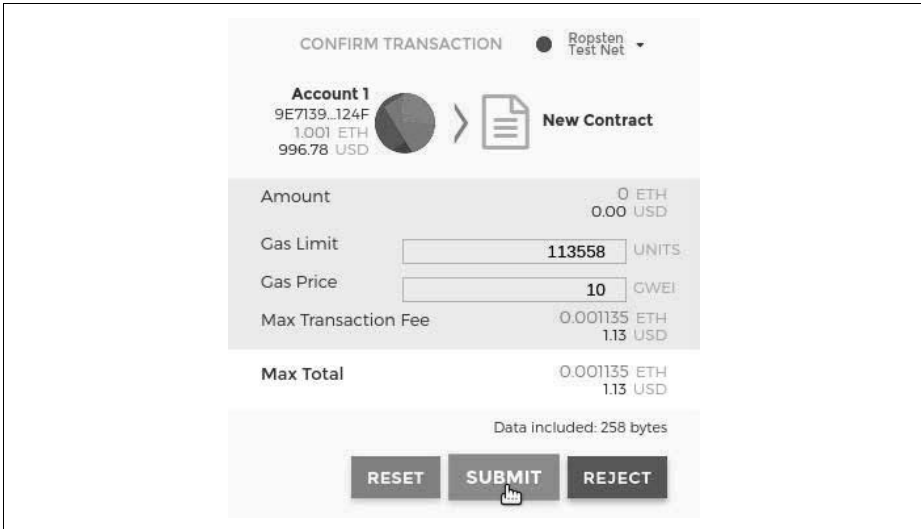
CONFIRM TRANSACTION

Ropsten Test Net

Account 1
9E7139...124F
1.001 ETH
996.78 USD

New Contract

Amount
0 ETH
0.00 USD

Gas Limit
113558
UNITS

Gas Price
10
GWEI

Max Transaction Fee
0.001135 ETH
1.13 USD

Max Total
0.001135 ETH
1.13 USD

Data included: 258 bytes

RESET
SUBMIT
REJECT